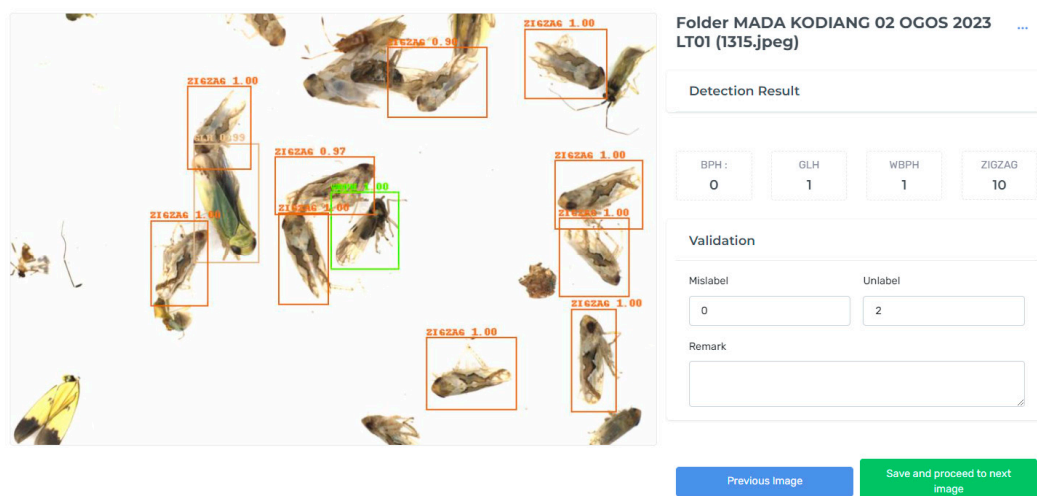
ZIGZAG 1.00
ZIGZAG 0.96
ZIGZAG 1.00
GLH 0.99
ZIGZAG 0.97
WBPH 1.00
ZIGZAG 1.00
ZIGZAG 1.00
ZIGZAG 1.00
ZIGZAG 1.00
ZIGZAG 1.00
ZIGZAG 1.00
ZIGZAG 1.00

Folder MADA KODIANG 02 OGOS 2023 LT01 (1315.jpeg)

...

Detection Result

| BPH : | GLH | WBPH | ZIGZAG |
|---|---|---|---|
| 0 | 1 | 1 | 10 |

Validation

Mislabel
0

Unlabel
2

Remark

Previous Image

Save and proceed to next image